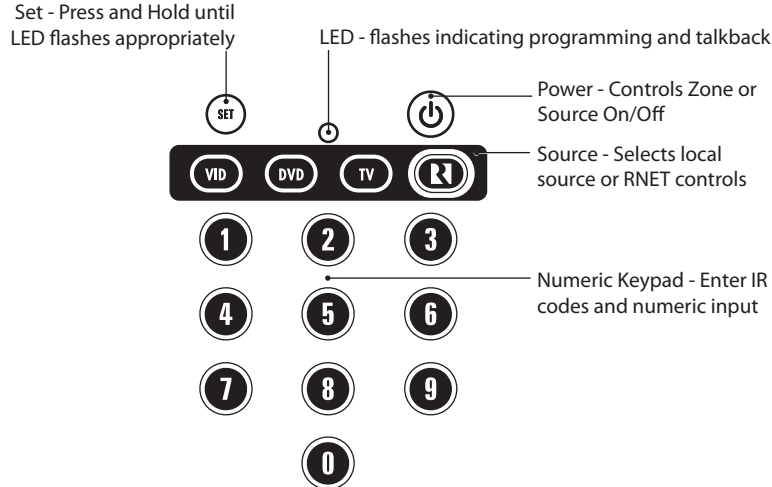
Set - Press and Hold until LED flashes appropriately

LED - flashes indicating programming and talkback

SET

Power - Controls Zone or Source On/Off

VID DVD TV R

Source - Selects local source or RNET controls

1 2 3

Numeric Keypad - Enter IR codes and numeric input

4 5 6

7 8 9

0